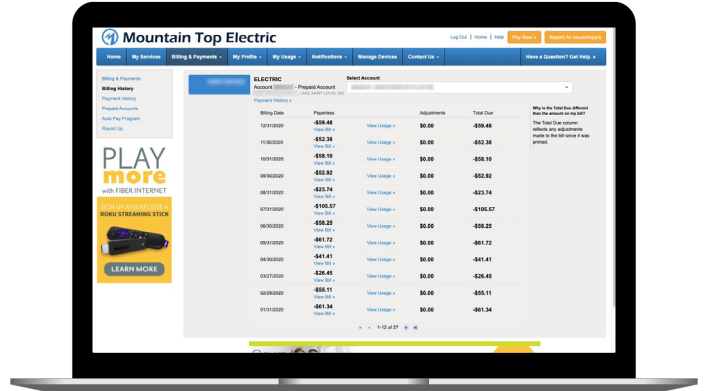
Mountain Top Electric

Log Out | Home | Help   Pay Now »   Report An Issue/Inquiry

Home   My Services   Billing & Payments ▾   My Profile ▾   My Usage ▾   Notifications ▾   Manage Devices   Contact Us ▾   Have a Question? Get Help. »

Billing & Payments
Billing History
Payment History
Prepaid Accounts
Auto Pay Program
Round Up

PLAY more with FIBER INTERNET
SIGN UP AND RECEIVE A ROKU STREAMING STICK
LEARN MORE

ELECTRIC
Account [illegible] - Prepaid Account
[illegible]

Select Account

Payment History »

| Billing Date | Paperless | | Adjustments | Total Due |
|---|---|---|---|---|
| 12/31/2020 | -$59.48 View Bill » | View Usage » | $0.00 | -$59.48 |
| 11/30/2020 | -$52.38 View Bill » | View Usage » | $0.00 | -$52.38 |
| 10/31/2020 | -$58.10 View Bill » | View Usage » | $0.00 | -$58.10 |
| 09/30/2020 | -$52.92 View Bill » | View Usage » | $0.00 | -$52.92 |
| 08/31/2020 | -$23.74 View Bill » | View Usage » | $0.00 | -$23.74 |
| 07/31/2020 | -$105.57 View Bill » | View Usage » | $0.00 | -$105.57 |
| 06/30/2020 | -$58.25 View Bill » | View Usage » | $0.00 | -$58.25 |
| 05/31/2020 | -$61.72 View Bill » | View Usage » | $0.00 | -$61.72 |
| 04/30/2020 | -$41.41 View Bill » | View Usage » | $0.00 | -$41.41 |
| 03/27/2020 | -$26.45 View Bill » | View Usage » | $0.00 | -$26.45 |
| 02/29/2020 | -$55.11 View Bill » | View Usage » | $0.00 | -$55.11 |
| 01/31/2020 | -$61.34 View Bill » | View Usage » | $0.00 | -$61.34 |

1 - 12 of 27

Why is the Total Due different than the amount on my bill?
The Total Due column reflects any adjustments made to the bill since it was printed.